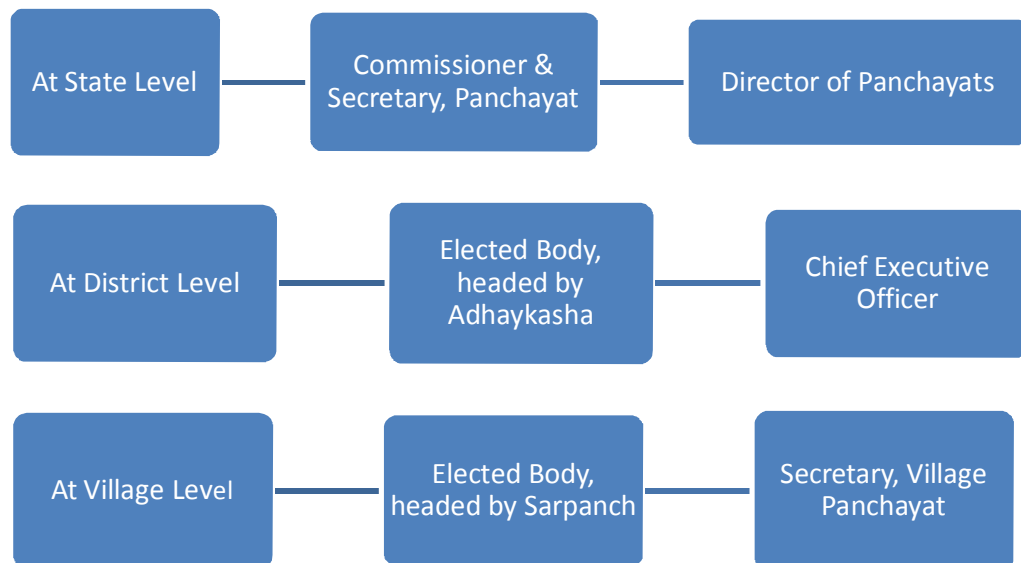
At State Level

Commissioner & Secretary, Panchayat

Director of Panchayats

At District Level

Elected Body, headed by Adhaykasha

Chief Executive Officer

At Village Level

Elected Body, headed by Sarpanch

Secretary, Village Panchayat